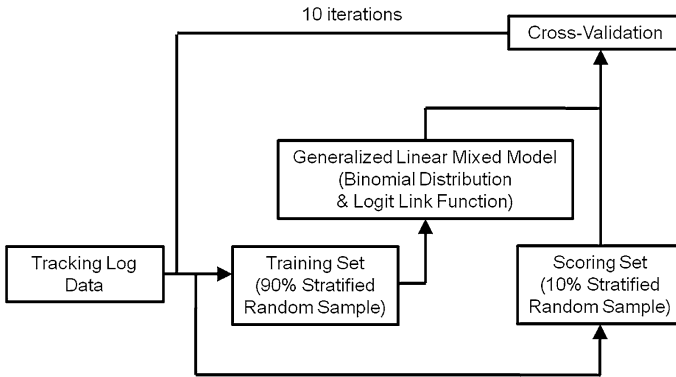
10 iterations

Cross-Validation

Generalized Linear Mixed Model (Binomial Distribution & Logit Link Function)

Tracking Log Data

Training Set (90% Stratified Random Sample)

Scoring Set (10% Stratified Random Sample)